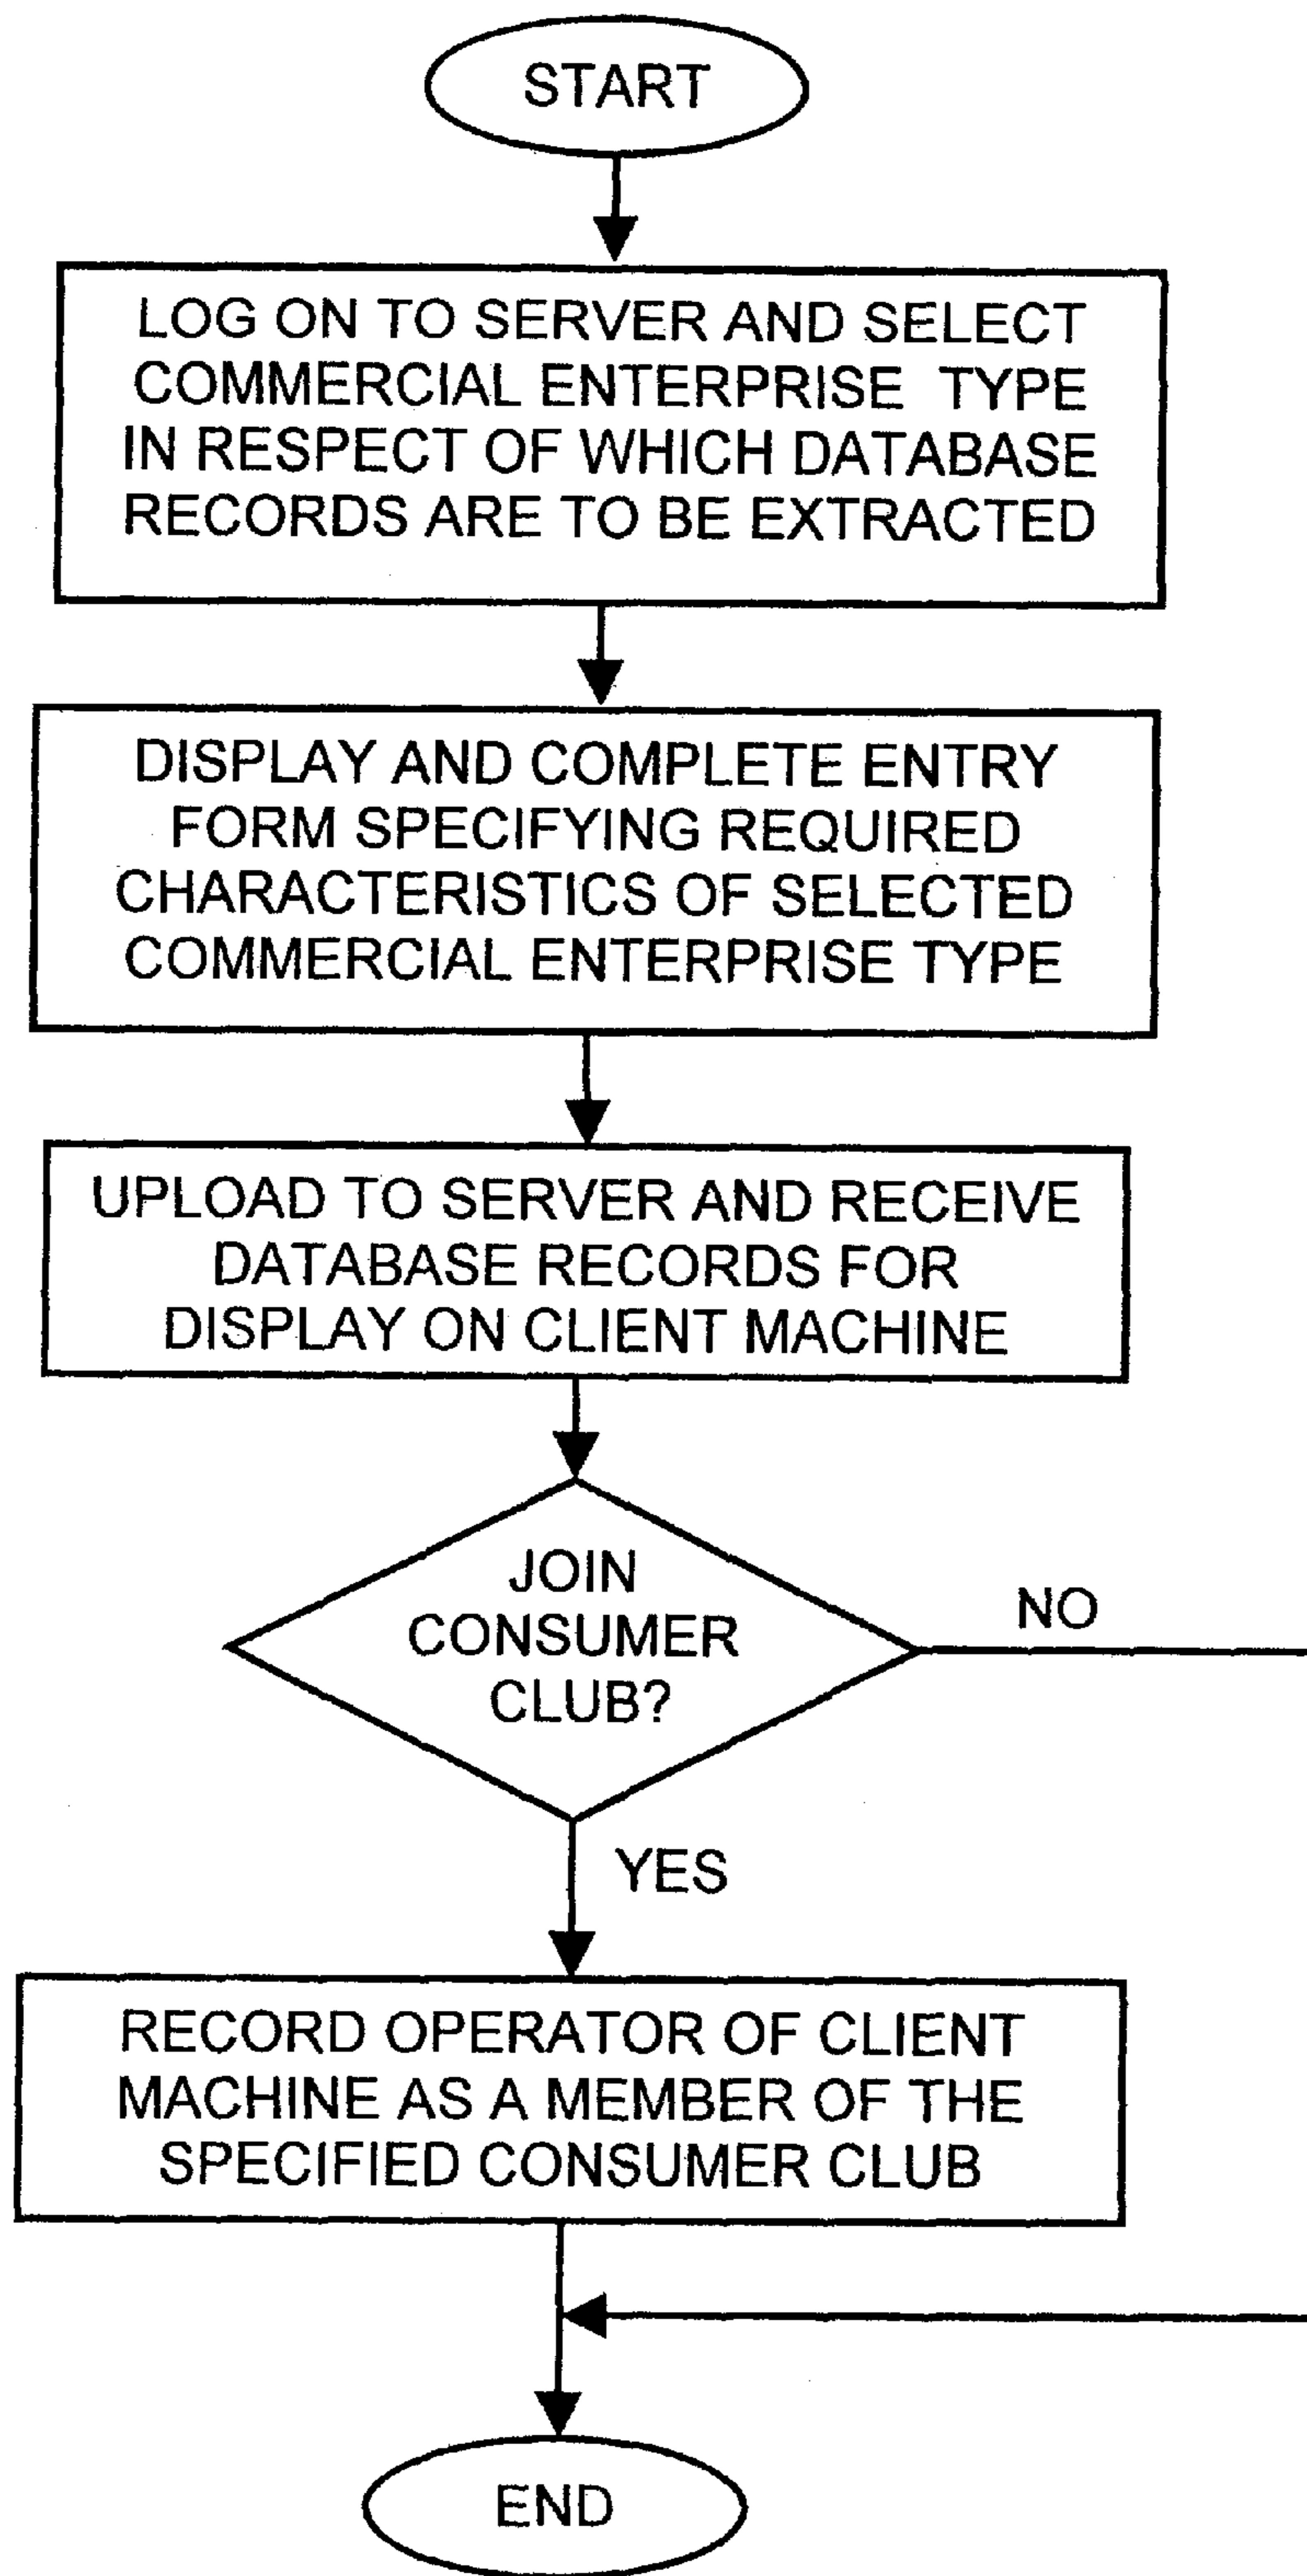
START

LOG ON TO SERVER AND SELECT COMMERCIAL ENTERPRISE TYPE IN RESPECT OF WHICH DATABASE RECORDS ARE TO BE EXTRACTED

DISPLAY AND COMPLETE ENTRY FORM SPECIFYING REQUIRED CHARACTERISTICS OF SELECTED COMMERCIAL ENTERPRISE TYPE

UPLOAD TO SERVER AND RECEIVE DATABASE RECORDS FOR DISPLAY ON CLIENT MACHINE

JOIN CONSUMER CLUB?

NO

YES

RECORD OPERATOR OF CLIENT MACHINE AS A MEMBER OF THE SPECIFIED CONSUMER CLUB

END